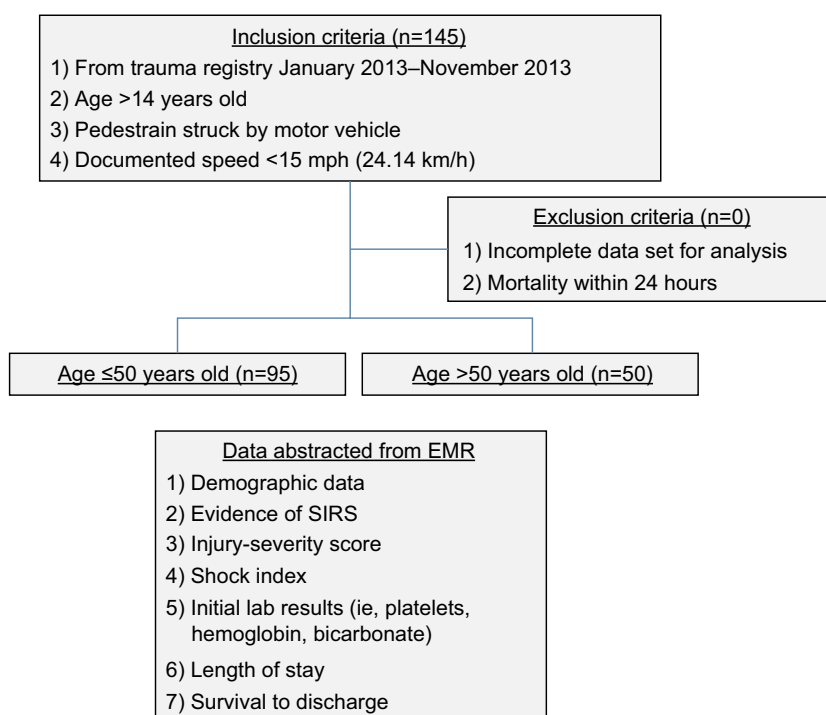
Inclusion criteria (n=145)
1) From trauma registry January 2013–November 2013
2) Age >14 years old
3) Pedestrain struck by motor vehicle
4) Documented speed <15 mph (24.14 km/h)

Exclusion criteria (n=0)
1) Incomplete data set for analysis
2) Mortality within 24 hours

Age ≤50 years old (n=95)

Age >50 years old (n=50)

Data abstracted from EMR
1) Demographic data
2) Evidence of SIRS
3) Injury-severity score
4) Shock index
5) Initial lab results (ie, platelets, hemoglobin, bicarbonate)
6) Length of stay
7) Survival to discharge